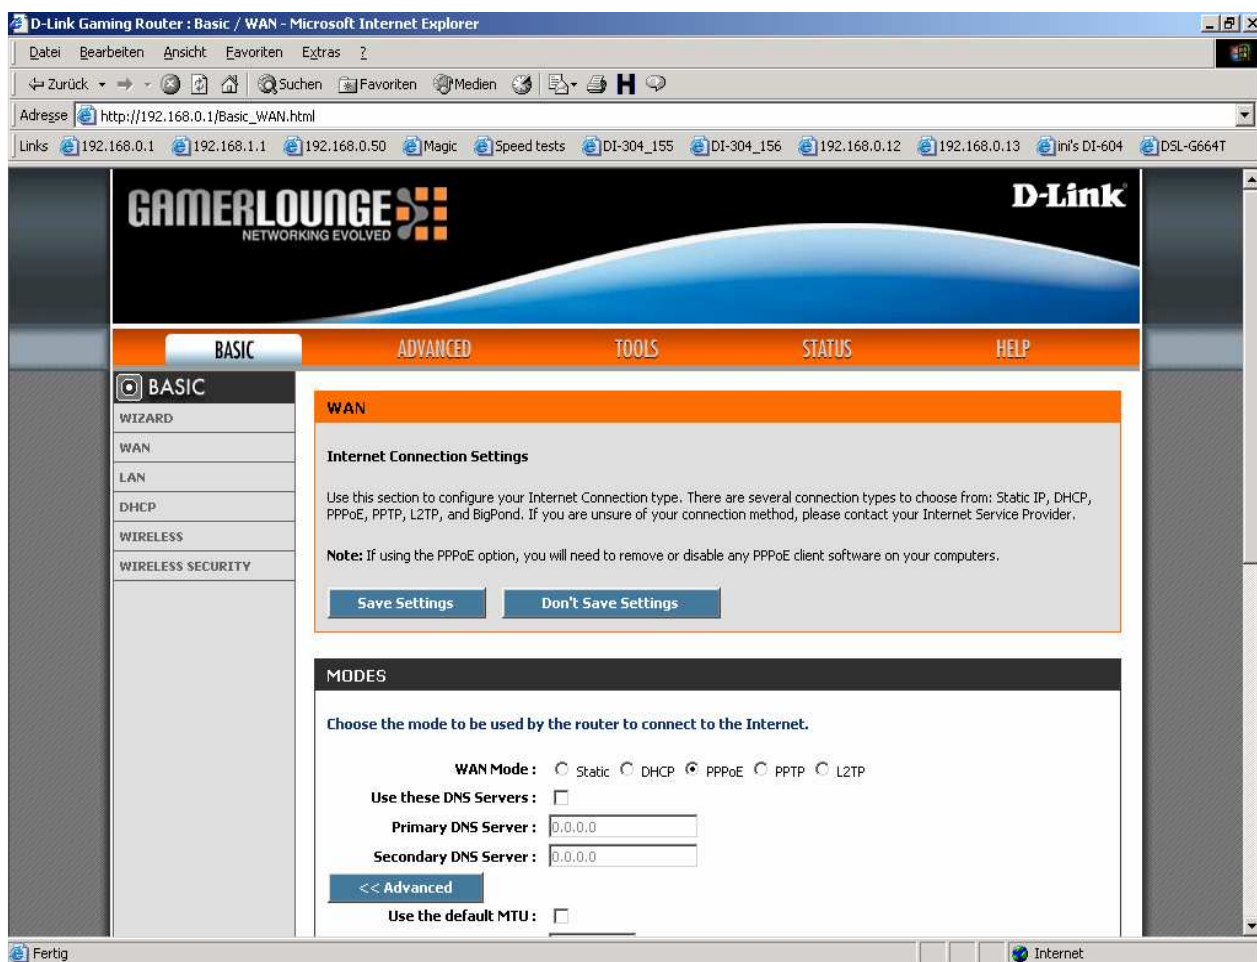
D-Link Gaming Router : Basic / WAN - Microsoft Internet Explorer

Datei Bearbeiten Ansicht Favoriten Extras ?

Zurück Suchen Favoriten Medien

Adresse http://192.168.0.1/Basic_WAN.html

Links 192.168.0.1 192.168.1.1 192.168.0.50 Magic Speed tests DI-304_155 DI-304_156 192.168.0.12 192.168.0.13 ini's DI-604 DSL-G664T

GAMERLOUNGE NETWORKING EVOLVED

D-Link

BASIC ADVANCED TOOLS STATUS HELP

BASIC

WIZARD
WAN
LAN
DHCP
WIRELESS
WIRELESS SECURITY

WAN

Internet Connection Settings

Use this section to configure your Internet Connection type. There are several connection types to choose from: Static IP, DHCP, PPPoE, PPTP, L2TP, and BigPond. If you are unsure of your connection method, please contact your Internet Service Provider.

Note: If using the PPPoE option, you will need to remove or disable any PPPoE client software on your computers.

Save Settings Don't Save Settings

MODES

Choose the mode to be used by the router to connect to the Internet.

WAN Mode : Static DHCP PPPoE PPTP L2TP

Use these DNS Servers :

Primary DNS Server : 0.0.0.0

Secondary DNS Server : 0.0.0.0

<< Advanced

Use the default MTU :

Fertig Internet